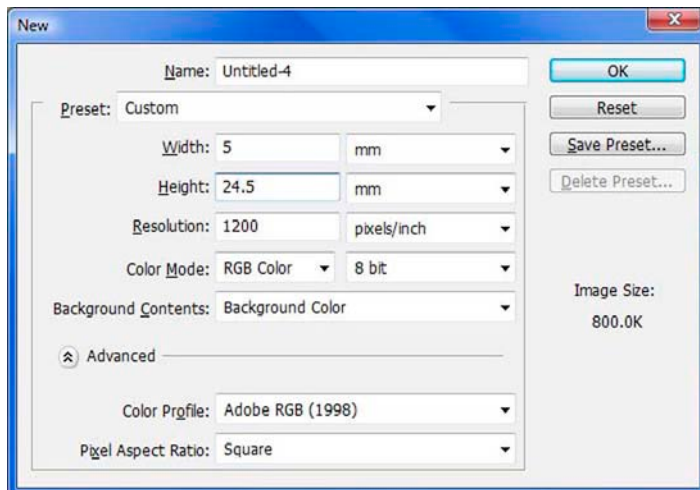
New

Name: Untitled-4

Preset: Custom

Width: 5 mm

Height: 24.5 mm

Resolution: 1200 pixels/inch

Color Mode: RGB Color 8 bit

Background Contents: Background Color

Advanced

Color Profile: Adobe RGB (1998)

Pixel Aspect Ratio: Square

OK

Reset

Save Preset...

Delete Preset...

Image Size:

800.0K